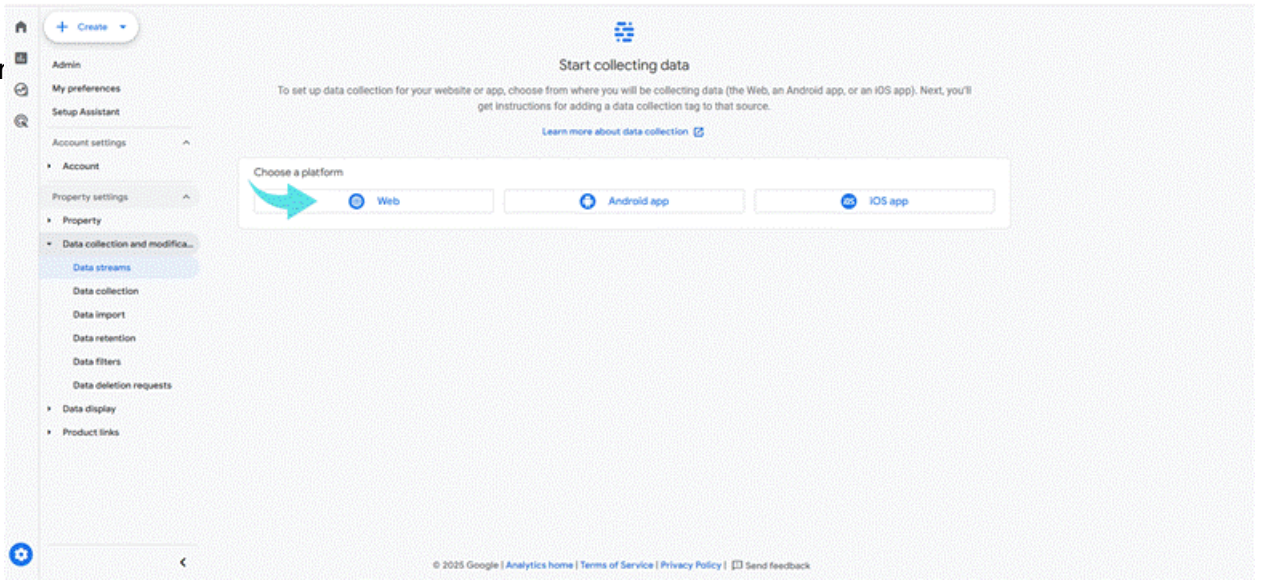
+ Create

Admin
My preferences
Setup Assistant

Account settings
Account

Property settings
Property
Data collection and modifica...
Data streams
Data collection
Data import
Data retention
Data filters
Data deletion requests
Data display
Product links

Start collecting data

To set up data collection for your website or app, choose from where you will be collecting data (the Web, an Android app, or an iOS app). Next, you'll get instructions for adding a data collection tag to that source.

Learn more about data collection

Choose a platform

Web
Android app
iOS app

© 2025 Google | Analytics home | Terms of Service | Privacy Policy | Send feedback